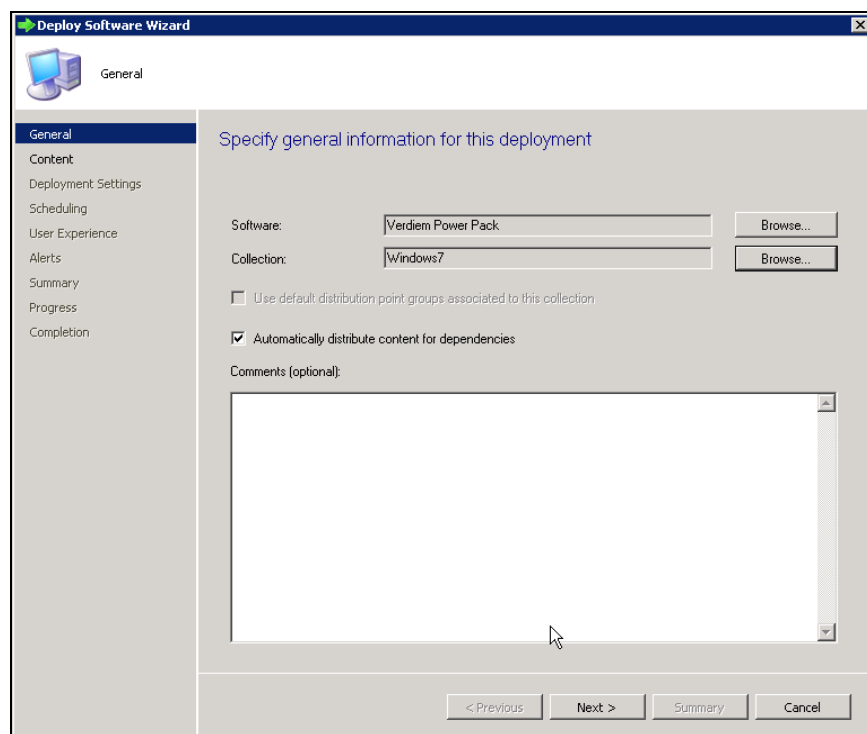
Deploy Software Wizard

General

General
Content
Deployment Settings
Scheduling
User Experience
Alerts
Summary
Progress
Completion

Specify general information for this deployment

Software: Verdiem Power Pack Browse...

Collection: Windows7 Browse...

Use default distribution point groups associated to this collection

Automatically distribute content for dependencies

Comments (optional):

< Previous Next > Summary Cancel